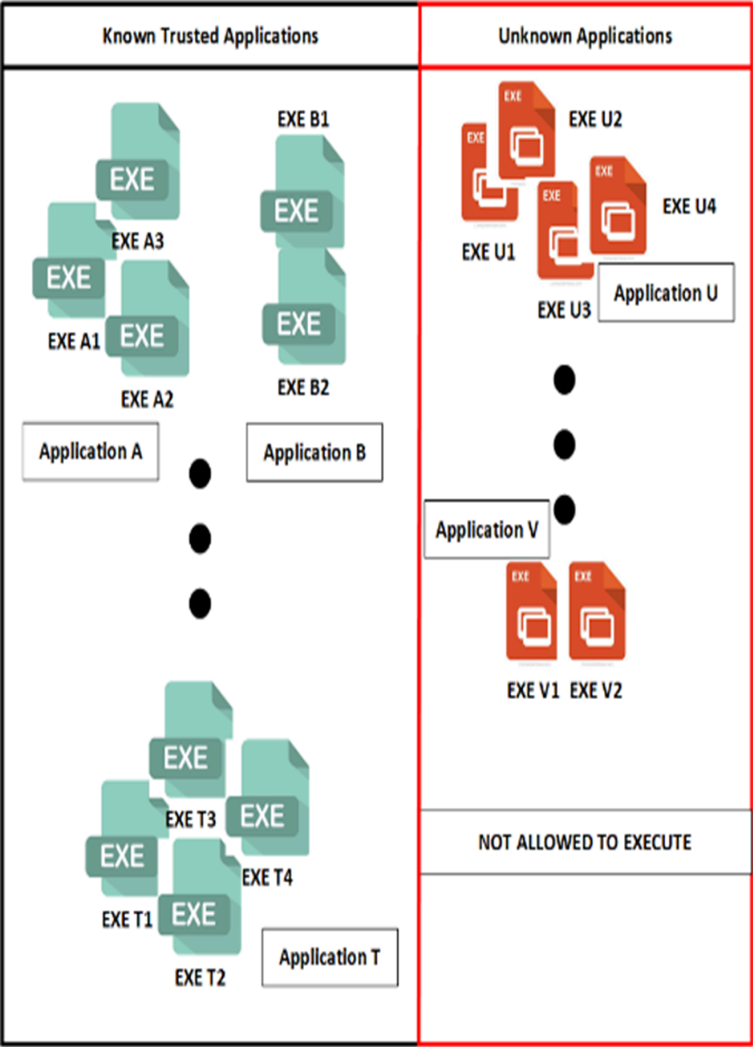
| Known Trusted Applications | Unknown Applications |
|---|---|

EXE
EXE A3
EXE
EXE A1
EXE
EXE A2
Application A

EXE B1
EXE
EXE
EXE B2
Application B

EXE
EXE T3
EXE
EXE
EXE T4
EXE
EXE T1
EXE T2
Application T

EXE
EXE U2
EXE
EXE U1
EXE
EXE
EXE U4
EXE U3
Application U

Application V
EXE
EXE
EXE V1
EXE V2

NOT ALLOWED TO EXECUTE